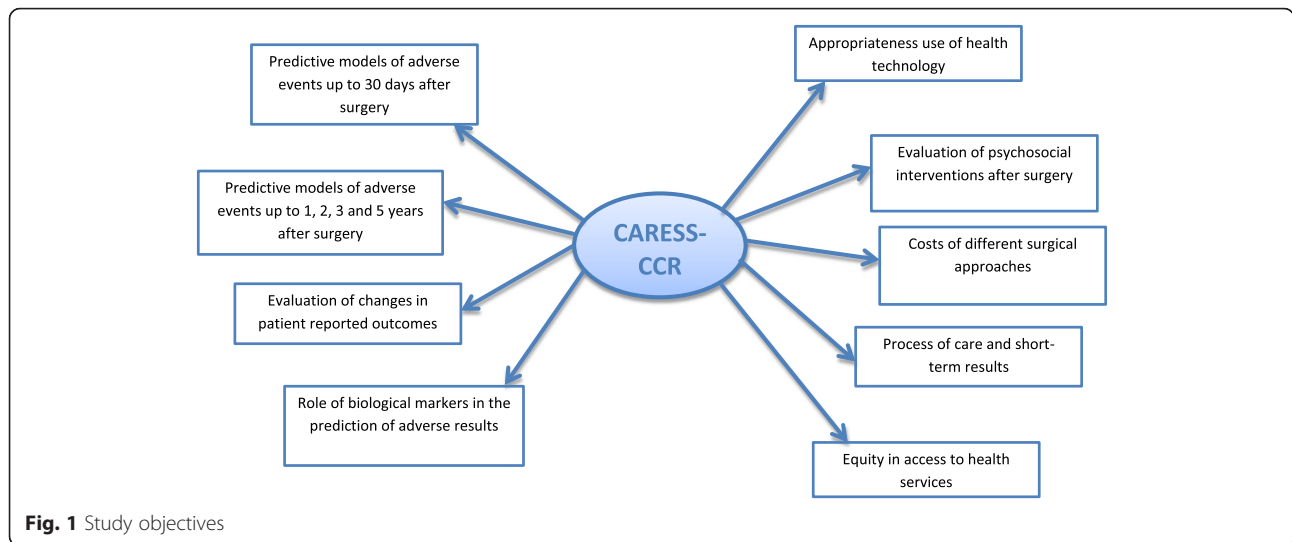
CARESS-CCR

Predictive models of adverse events up to 30 days after surgery

Predictive models of adverse events up to 1, 2, 3 and 5 years after surgery

Evaluation of changes in patient reported outcomes

Role of biological markers in the prediction of adverse results

Appropriateness use of health technology

Evaluation of psychosocial interventions after surgery

Costs of different surgical approaches

Process of care and short-term results

Equity in access to health services

**Fig. 1** Study objectives